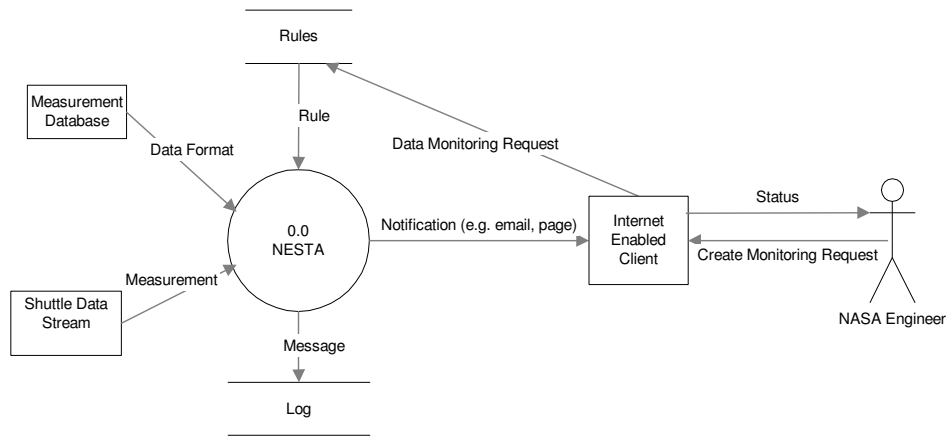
Rules

Measurement Database

Rule

Data Format

Data Monitoring Request

Status

0.0
NESTA

Notification (e.g. email, page)

Internet Enabled Client

Create Monitoring Request

Measurement

Shuttle Data Stream

NASA Engineer

Message

Log